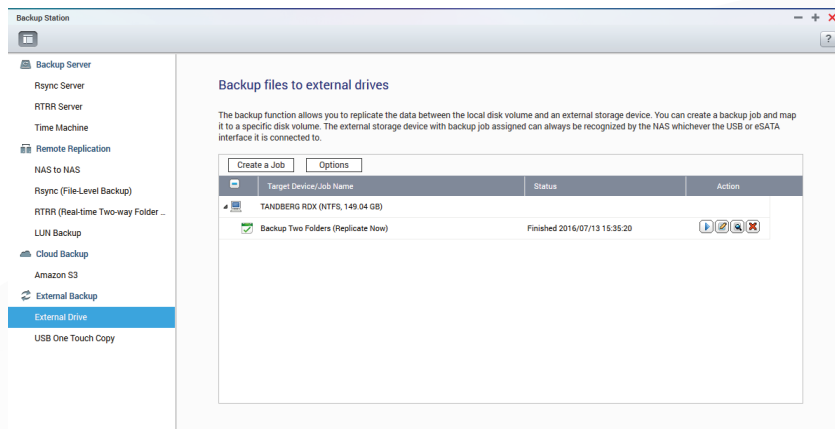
Backup Station

?

Backup Server
Rsync Server
RTRR Server
Time Machine
Remote Replication
NAS to NAS
Rsync (File-Level Backup)
RTRR (Real-time Two-way Folder ...
LUN Backup
Cloud Backup
Amazon S3
External Backup
External Drive
USB One Touch Copy

Backup files to external drives

The backup function allows you to replicate the data between the local disk volume and an external storage device. You can create a backup job and map it to a specific disk volume. The external storage device with backup job assigned can always be recognized by the NAS whichever the USB or eSATA interface it is connected to.

Create a Job | Options

| Target Device/Job Name | Status | Action |
|---|---|---|
| TANDBERG RDX (NTFS, 149.04 GB) | | |
| Backup Two Folders (Replicate Now) | Finished 2016/07/13 15:35:20 | |